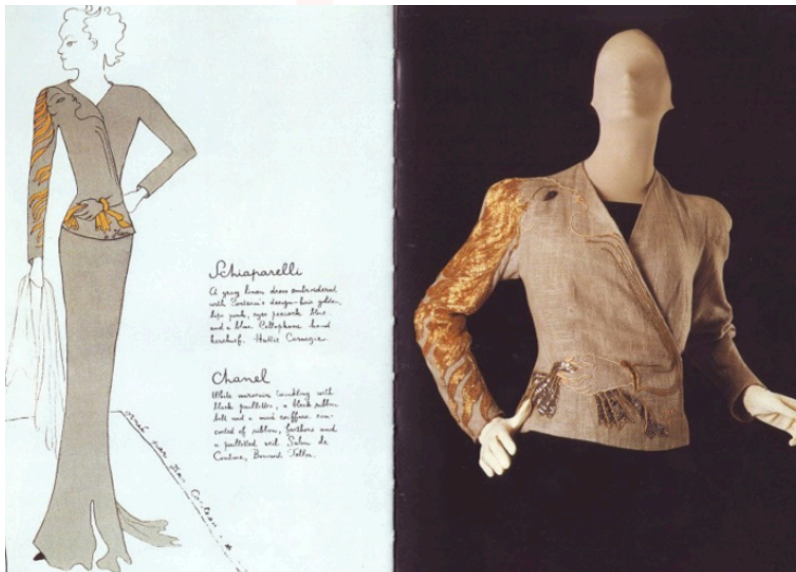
Schiaparelli

A gray linen dress embroidered with Cocteau's design - hair golden, lips pink, eyes peacock blue and a blue Cellophane hand kerchief. Hattie Carnegie

Chanel

White marocain tunic with black paillettes, a black ribbon belt and a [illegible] coiffure composed of ribbon, feathers and a paillette veil. Salon de Couture, Bonwit Teller

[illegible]